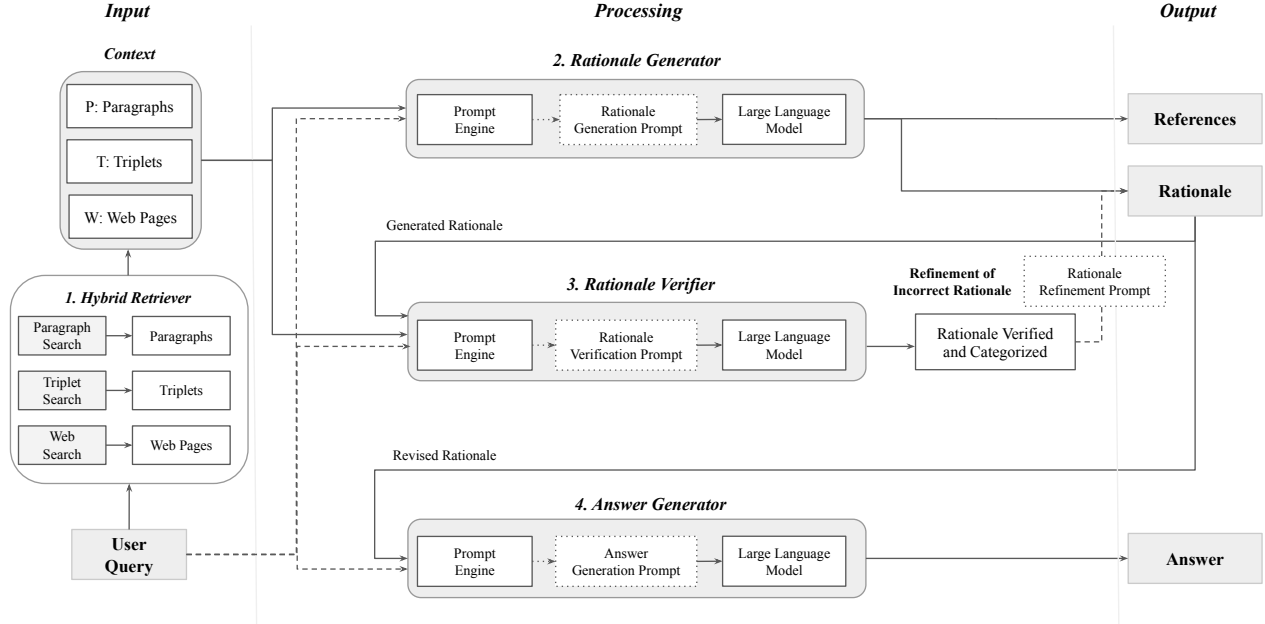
Input

Processing

Output

Context

P: Paragraphs

T: Triplets

W: Web Pages

1. Hybrid Retriever

Paragraph Search

Paragraphs

Triplet Search

Triplets

Web Search

Web Pages

User Query

2. Rationale Generator

Prompt Engine

Rationale Generation Prompt

Large Language Model

References

Rationale

Generated Rationale

3. Rationale Verifier

Prompt Engine

Rationale Verification Prompt

Large Language Model

Rationale Verified and Categorized

Refinement of Incorrect Rationale

Rationale Refinement Prompt

Revised Rationale

4. Answer Generator

Prompt Engine

Answer Generation Prompt

Large Language Model

Answer